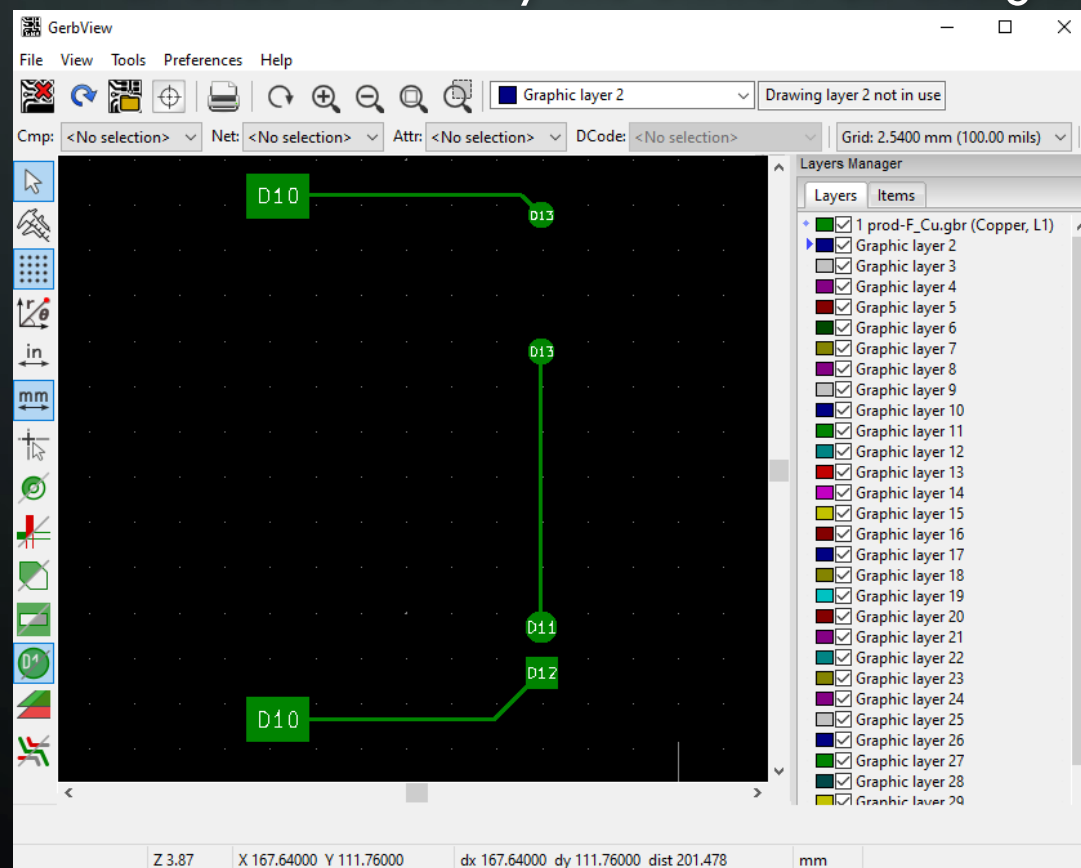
GerbView

File View Tools Preferences Help

Graphic layer 2
Drawing layer 2 not in use

Cmp: <No selection> Net: <No selection> Attr: <No selection> DCode: <No selection> Grid: 2.5400 mm (100.00 mils)

in
mm

D10
D13
D13
D11
D12
D10

Layers Manager
Layers Items
1 prod-F_Cu.gbr (Copper, L1)
Graphic layer 2
Graphic layer 3
Graphic layer 4
Graphic layer 5
Graphic layer 6
Graphic layer 7
Graphic layer 8
Graphic layer 9
Graphic layer 10
Graphic layer 11
Graphic layer 12
Graphic layer 13
Graphic layer 14
Graphic layer 15
Graphic layer 16
Graphic layer 17
Graphic layer 18
Graphic layer 19
Graphic layer 20
Graphic layer 21
Graphic layer 22
Graphic layer 23
Graphic layer 24
Graphic layer 25
Graphic layer 26
Graphic layer 27
Graphic layer 28
Graphic layer 29

Z 3.87 X 167.64000 Y 111.76000 dx 167.64000 dy 111.76000 dist 201.478 mm